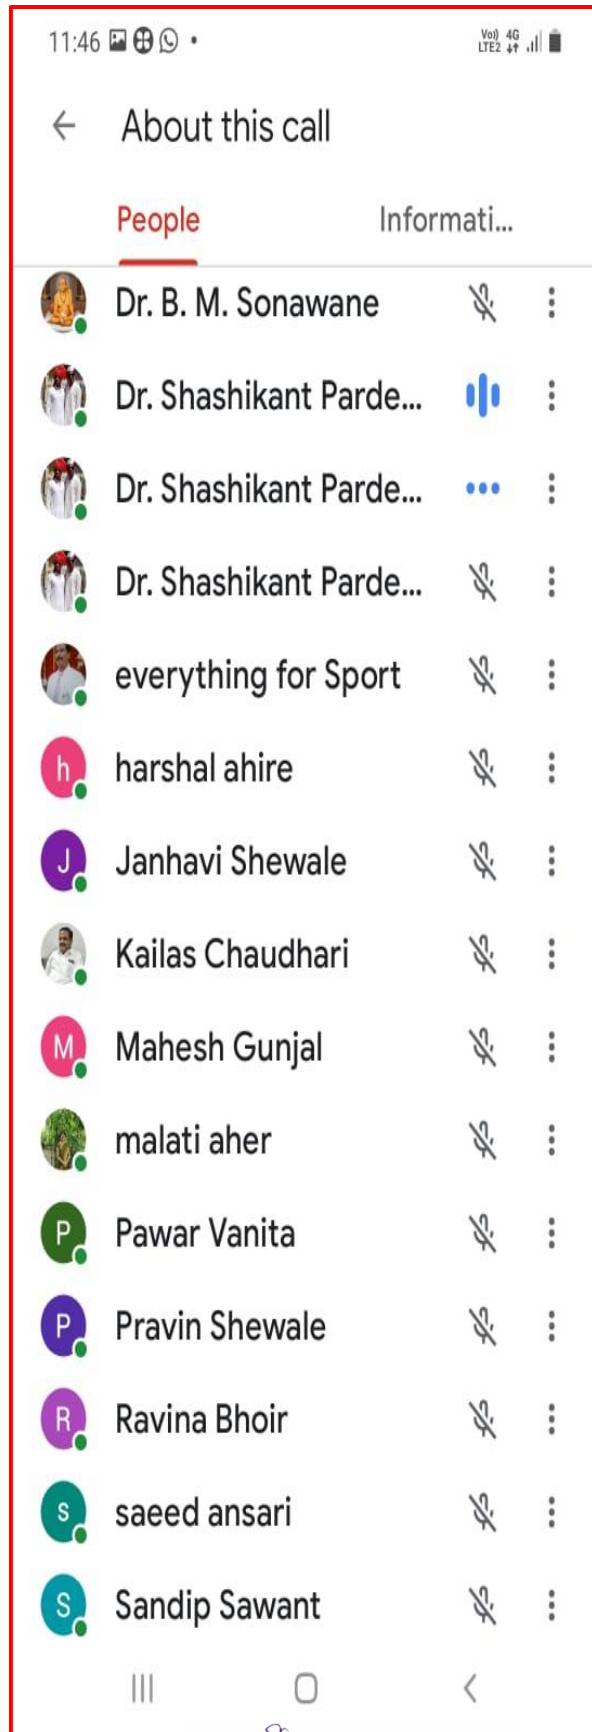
11:46

Vo) 4G
LTE2

About this call

People

Informati...

Dr. B. M. Sonawane

Dr. Shashikant Parde...

Dr. Shashikant Parde...

Dr. Shashikant Parde...

everything for Sport

h harshal ahire

J Janhavi Shewale

Kailas Chaudhari

M Mahesh Gunjal

malati aher

P Pawar Vanita

P Pravin Shewale

R Ravina Bhoir

s saeed ansari

S Sandip Sawant